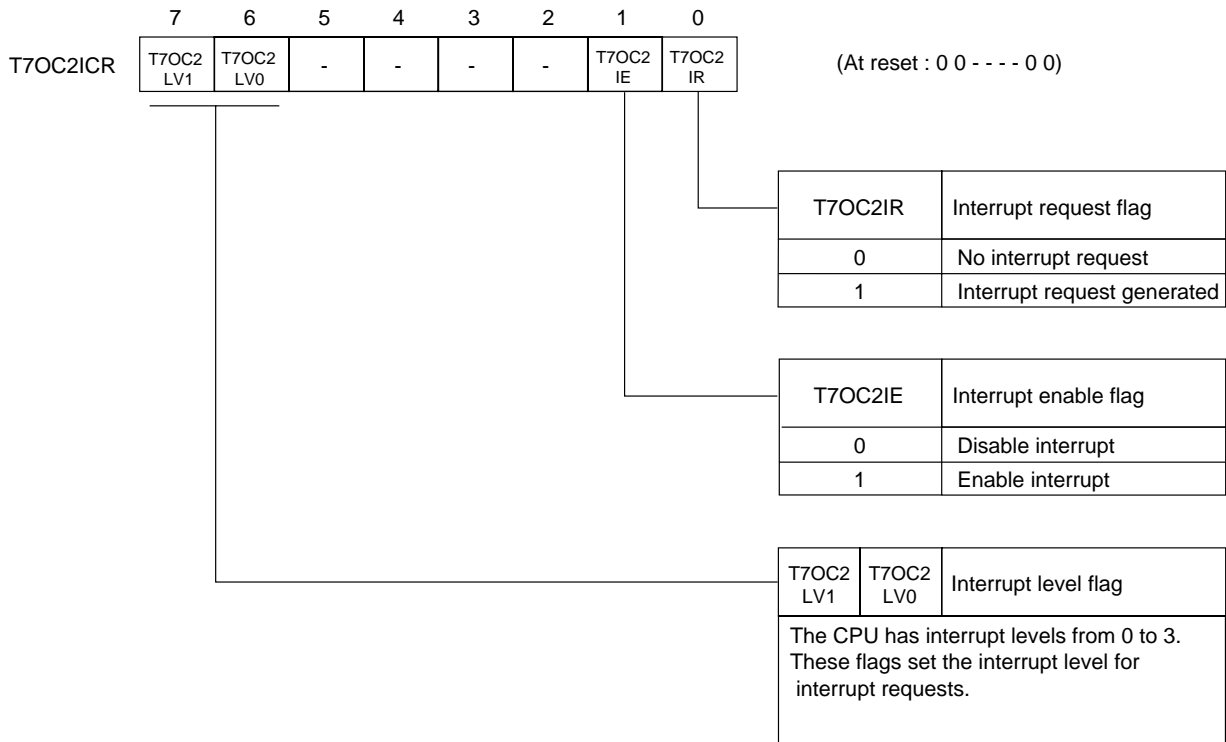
| | 7 | 6 | 5 | 4 | 3 | 2 | 1 | 0 |
|---|---|---|---|---|---|---|---|---|
| T7OC2ICR | T7OC2 LV1 | T7OC2 LV0 | - | - | - | - | T7OC2 IE | T7OC2 IR |

(At reset : 0 0 - - - - 0 0)

| T7OC2IR | Interrupt request flag |
|---|---|
| 0 | No interrupt request |
| 1 | Interrupt request generated |

| T7OC2IE | Interrupt enable flag |
|---|---|
| 0 | Disable interrupt |
| 1 | Enable interrupt |

| T7OC2 LV1 | T7OC2 LV0 | Interrupt level flag |
|---|---|---|

The CPU has interrupt levels from 0 to 3. These flags set the interrupt level for interrupt requests.